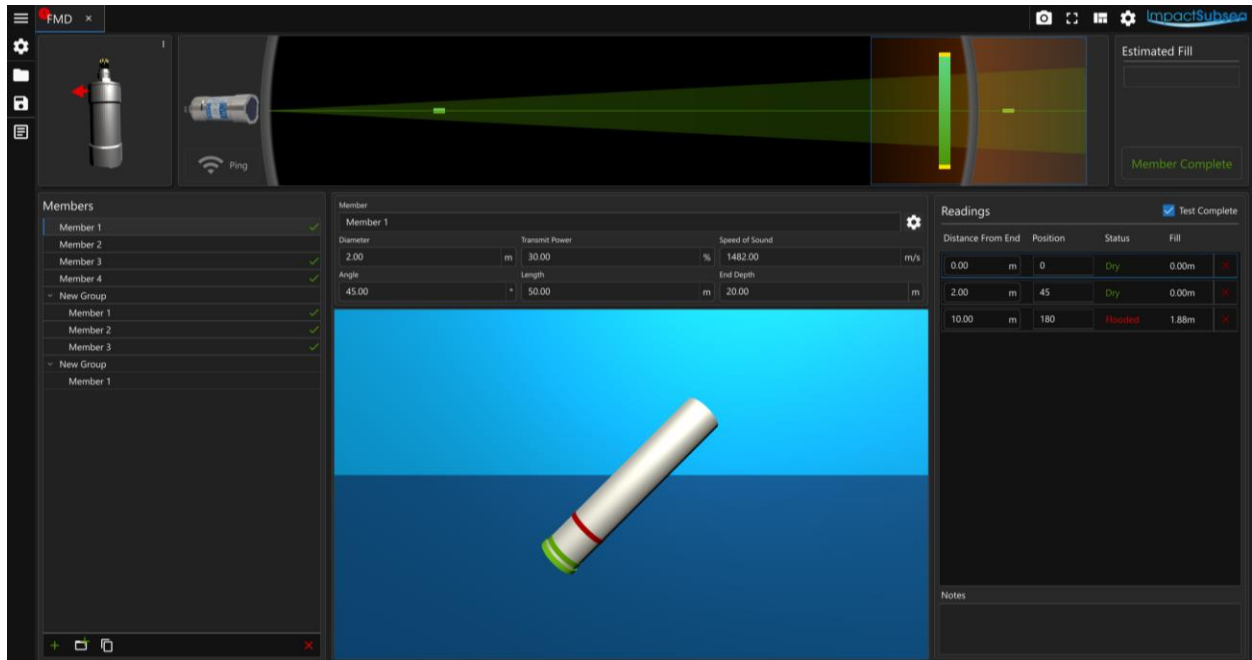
FMD ×

ImpactSubsea

Ping

Estimated Fill

Member Complete

Members

Member 1
Member 2
Member 3
Member 4
New Group
Member 1
Member 2
Member 3
New Group
Member 1

Member
Member 1

Diameter
2.00 m

Transmit Power
30.00 %

Speed of Sound
1482.00 m/s

Angle
45.00 °

Length
50.00 m

End Depth
20.00 m

Readings

Test Complete

| Distance From End | Position | Status | Fill |
|---|---|---|---|
| 0.00 m | 0 | Dry | 0.00m |
| 2.00 m | 45 | Dry | 0.00m |
| 10.00 m | 180 | Flooded | 1.88m |

Notes